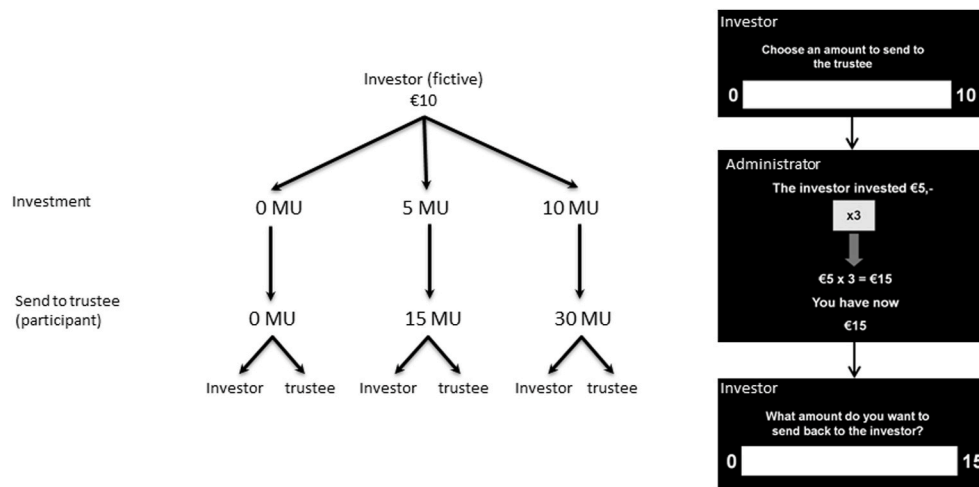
Investor (fictive)
€10

Investment

0 MU

5 MU

10 MU

Send to trustee (participant)

0 MU

15 MU

30 MU

Investor trustee

Investor trustee

Investor trustee

Investor

Choose an amount to send to the trustee

0

10

Administrator

The investor invested €5,-

x3

€5 x 3 = €15

You have now

€15

Investor

What amount do you want to send back to the investor?

0

15